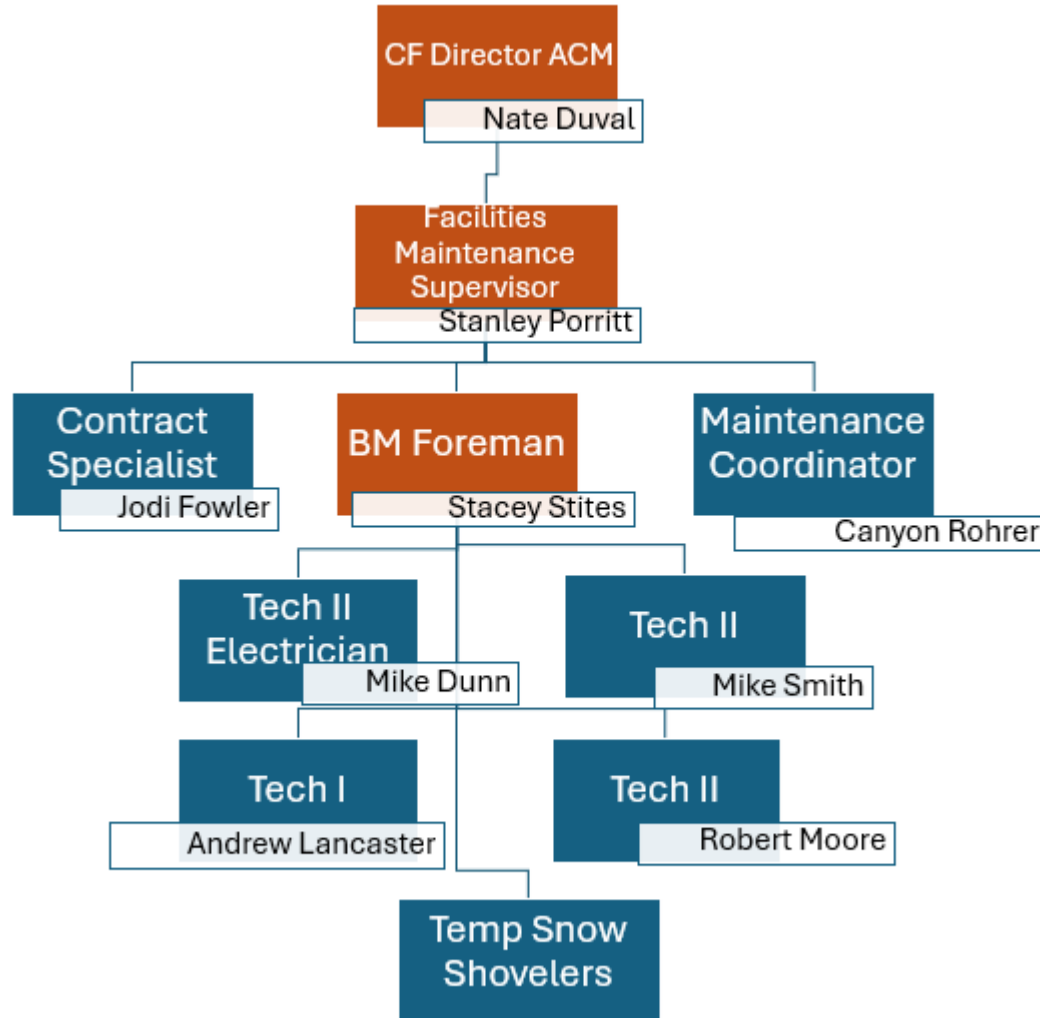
CF Director ACM
Nate Duval

Facilities Maintenance Supervisor
Stanley Porritt

Contract Specialist
Jodi Fowler

BM Foreman
Stacey Stites

Maintenance Coordinator
Canyon Rohrer

Tech II Electrician
Mike Dunn

Tech II
Mike Smith

Tech I
Andrew Lancaster

Tech II
Robert Moore

Temp Snow Shovelers